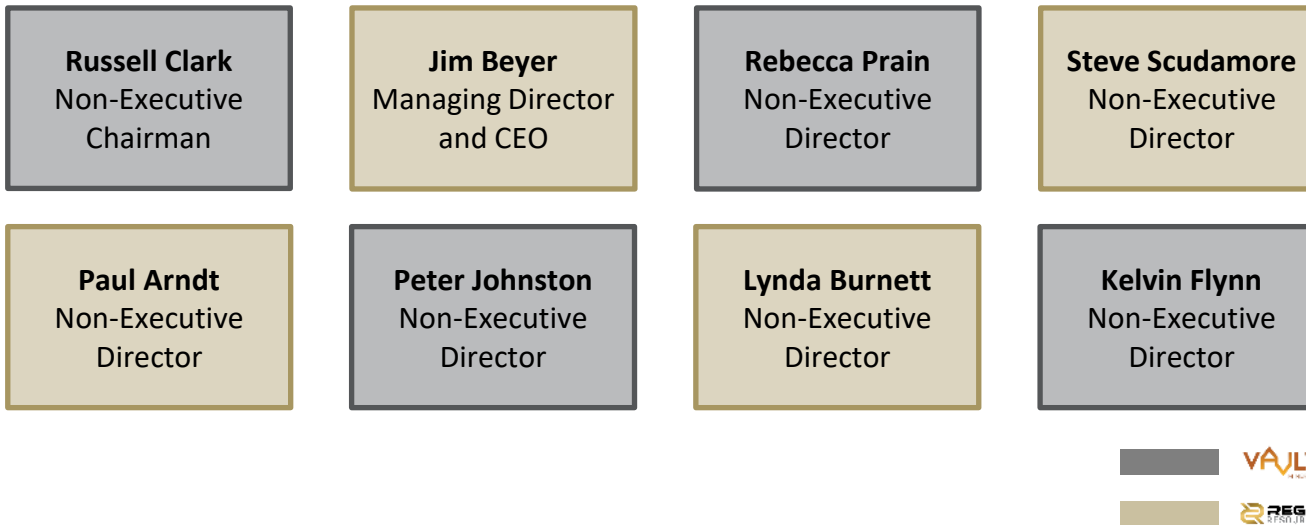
**Russell Clark**
Non-Executive Chairman

**Jim Beyer**
Managing Director and CEO

**Rebecca Prain**
Non-Executive Director

**Steve Scudamore**
Non-Executive Director

**Paul Arndt**
Non-Executive Director

**Peter Johnston**
Non-Executive Director

**Lynda Burnett**
Non-Executive Director

**Kelvin Flynn**
Non-Executive Director

VAUL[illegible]

REG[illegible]